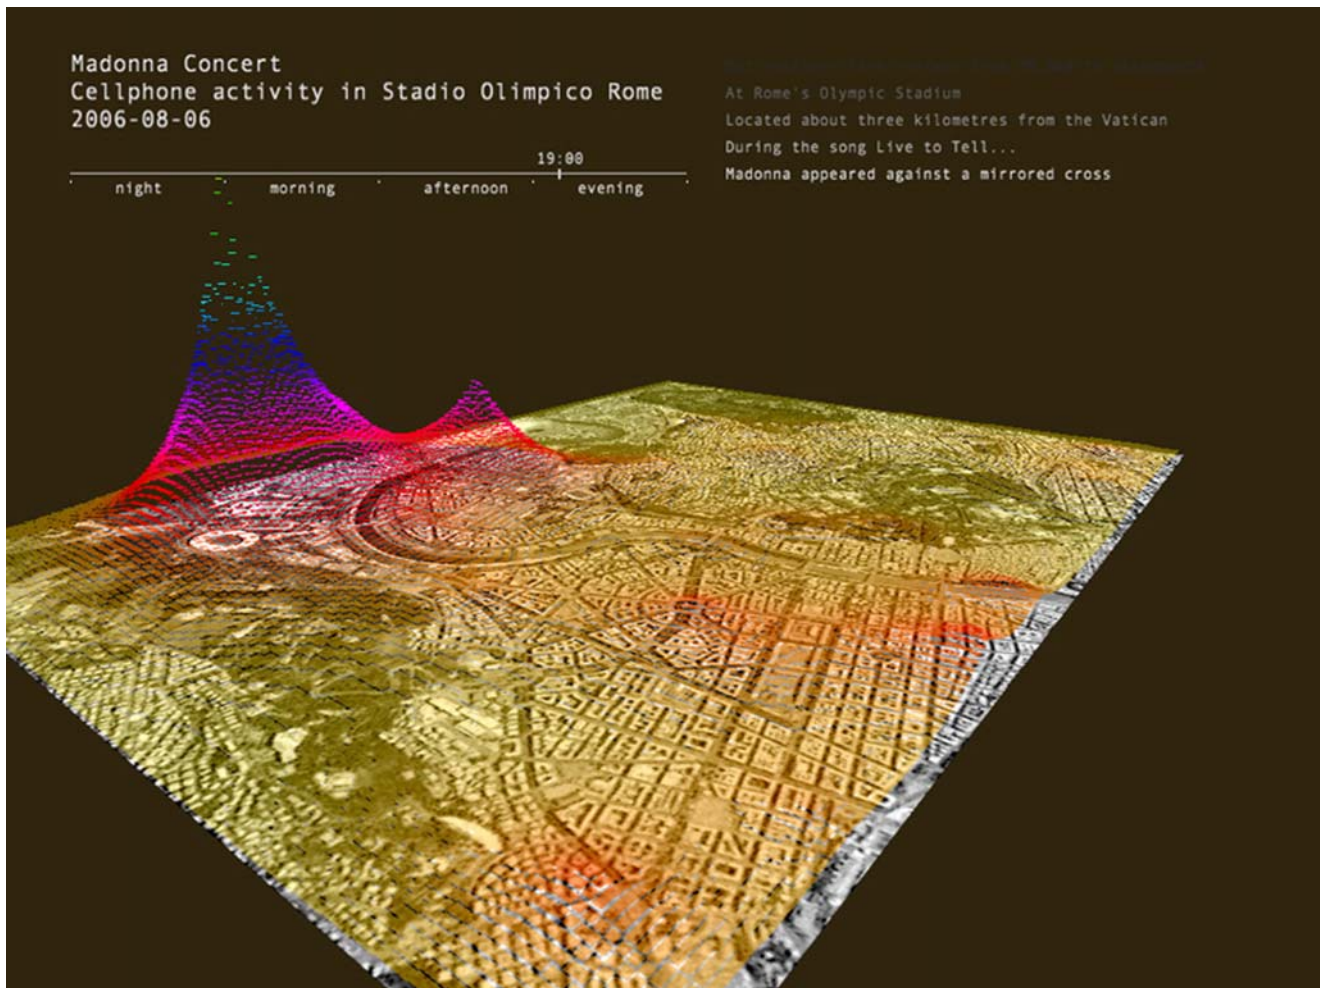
Madonna Concert
Cellphone activity in Stadio Olimpico Rome
2006-08-06

19:00
night morning afternoon evening

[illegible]
At Rome's Olympic Stadium
Located about three kilometres from the Vatican
During the song Live to Tell...
Madonna appeared against a mirrored cross